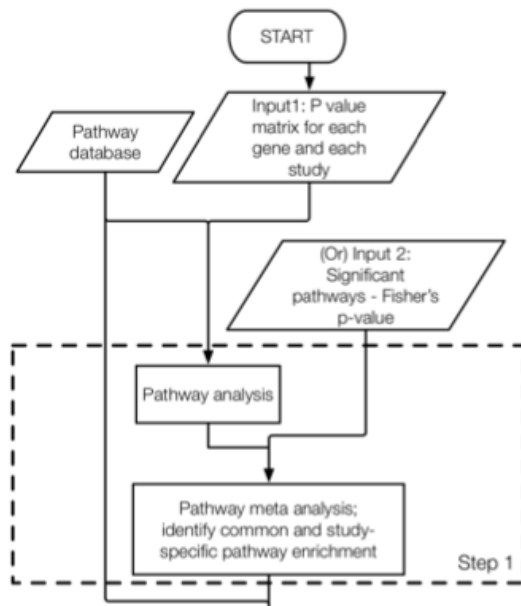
START

Input1: P value matrix for each gene and each study

Pathway database

(Or) Input 2: Significant pathways - Fisher's p-value

Pathway analysis

Pathway meta analysis; identify common and study-specific pathway enrichment

Step 1